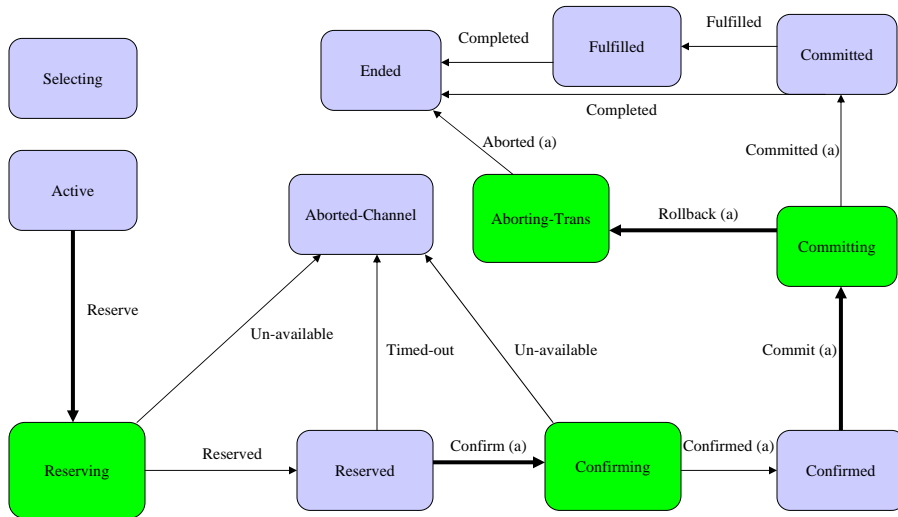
Selecting

Ended

Completed

Fulfilled

Fulfilled

Committed

Completed

Aborted (a)

Committed (a)

Active

Aborted-Channel

Aborting-Trans

Rollback (a)

Committing

Reserve

Un-available

Timed-out

Un-available

Commit (a)

Reserving

Reserved

Reserved

Confirm (a)

Confirming

Confirmed (a)

Confirmed